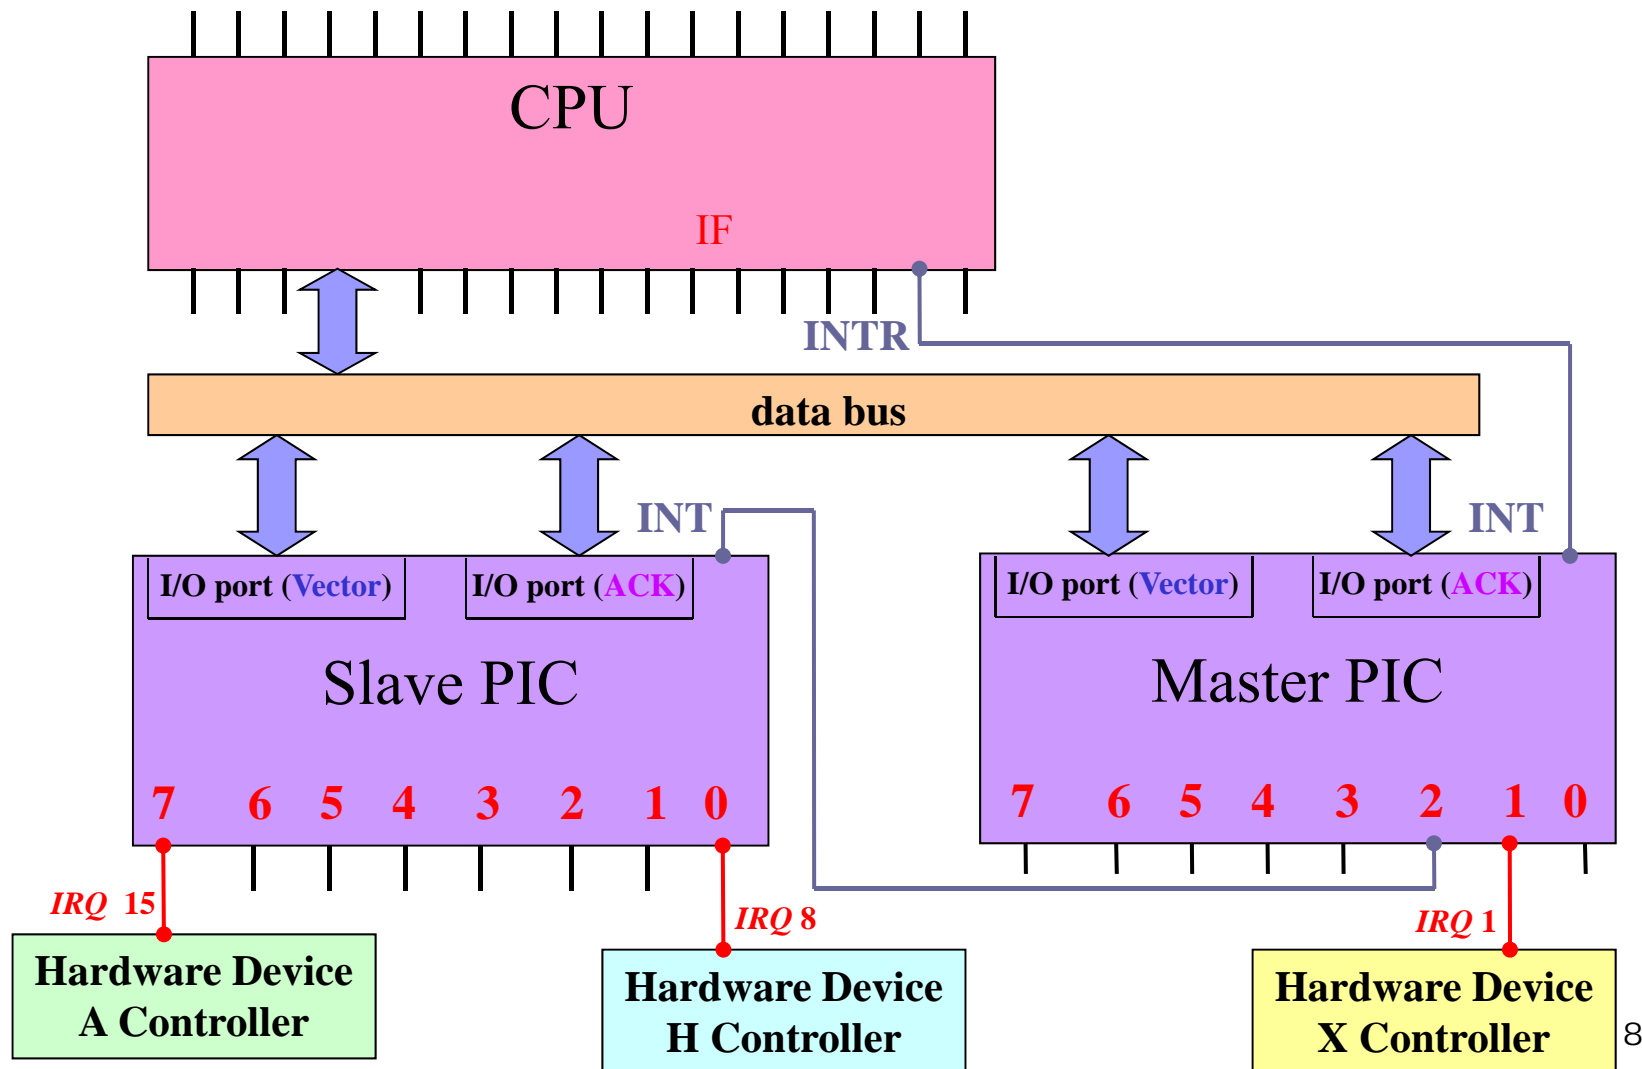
CPU

IF

INTR

data bus

INT

INT

I/O port (Vector)

I/O port (ACK)

Slave PIC

7 6 5 4 3 2 1 0

I/O port (Vector)

I/O port (ACK)

Master PIC

7 6 5 4 3 2 1 0

IRQ 15

IRQ 8

IRQ 1

Hardware Device A Controller

Hardware Device H Controller

Hardware Device X Controller

8